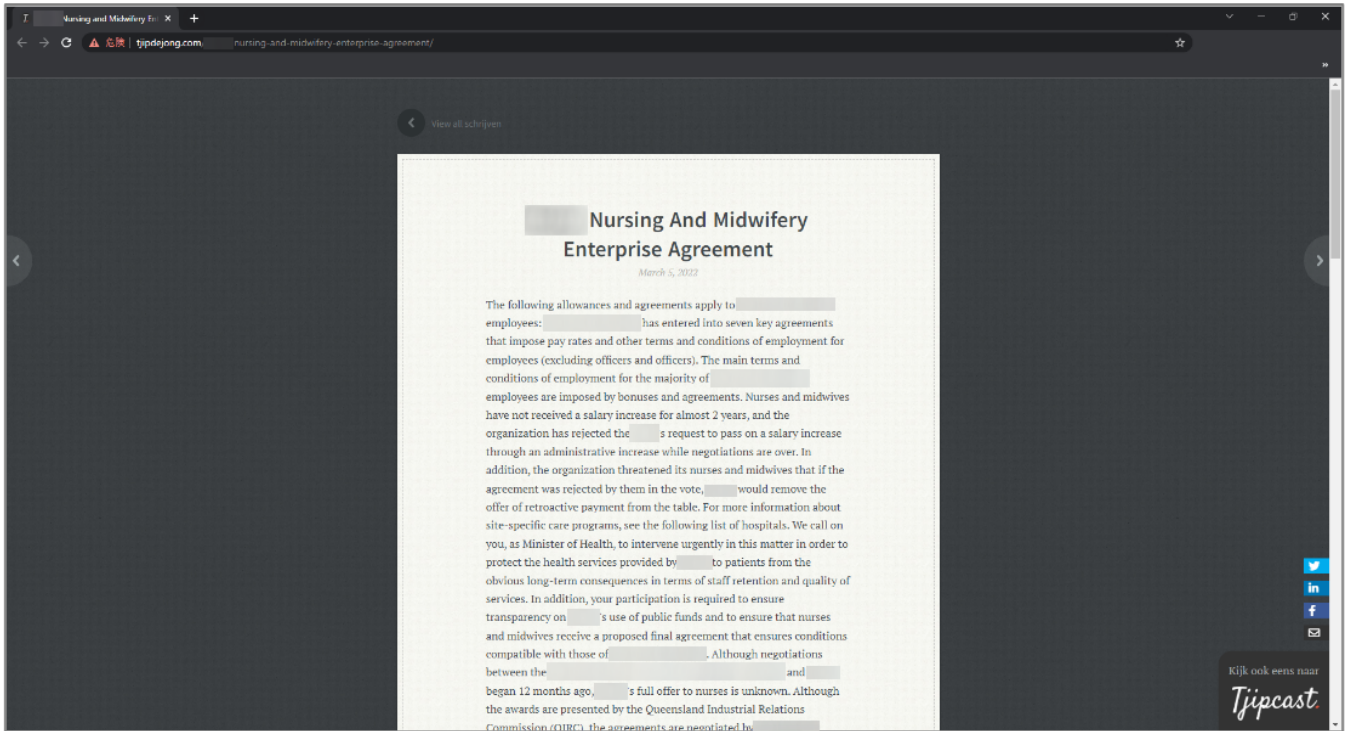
T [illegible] Nursing and Midwifery En ×
+
危険 | tjipdejong.com/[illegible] nursing-and-midwifery-enterprise-agreement/

View all schrijven

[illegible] Nursing And Midwifery Enterprise Agreement

March 5, 2022

The following allowances and agreements apply to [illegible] employees: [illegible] has entered into seven key agreements that impose pay rates and other terms and conditions of employment for employees (excluding officers and officers). The main terms and conditions of employment for the majority of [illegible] employees are imposed by bonuses and agreements. Nurses and midwives have not received a salary increase for almost 2 years, and the organization has rejected the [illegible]s request to pass on a salary increase through an administrative increase while negotiations are over. In addition, the organization threatened its nurses and midwives that if the agreement was rejected by them in the vote, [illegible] would remove the offer of retroactive payment from the table. For more information about site-specific care programs, see the following list of hospitals. We call on you, as Minister of Health, to intervene urgently in this matter in order to protect the health services provided by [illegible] to patients from the obvious long-term consequences in terms of staff retention and quality of services. In addition, your participation is required to ensure transparency on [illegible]'s use of public funds and to ensure that nurses and midwives receive a proposed final agreement that ensures conditions compatible with those of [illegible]. Although negotiations between the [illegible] and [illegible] began 12 months ago, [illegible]'s full offer to nurses is unknown. Although the awards are presented by the Queensland Industrial Relations Commission (QIRC), the agreements are negotiated by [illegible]

Kijk ook eens naar
Tjipcast